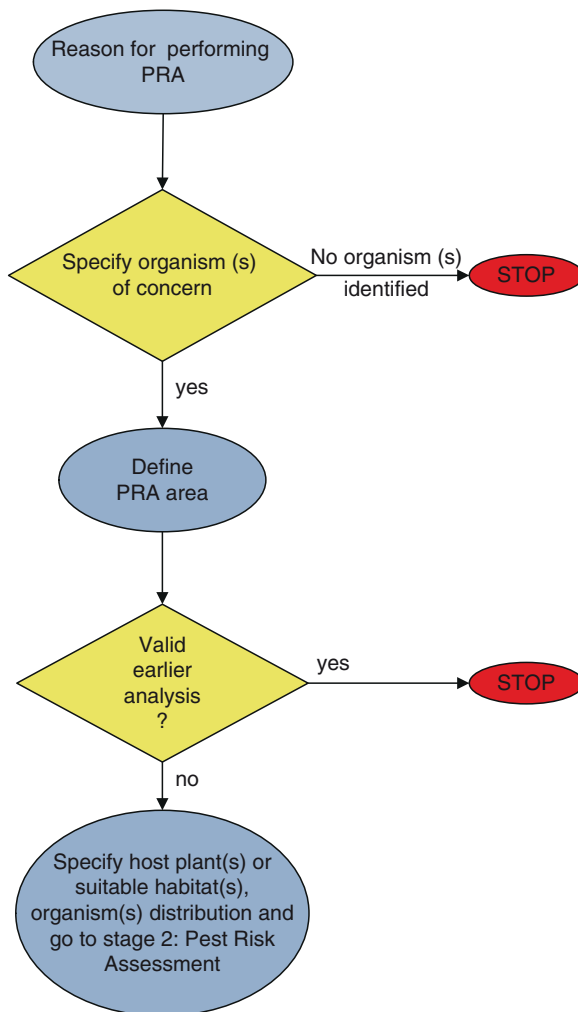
Reason for performing PRA

Specify organism (s) of concern

No organism (s) identified

STOP

yes

Define PRA area

Valid earlier analysis ?

yes

STOP

no

Specify host plant(s) or suitable habitat(s), organism(s) distribution and go to stage 2: Pest Risk Assessment